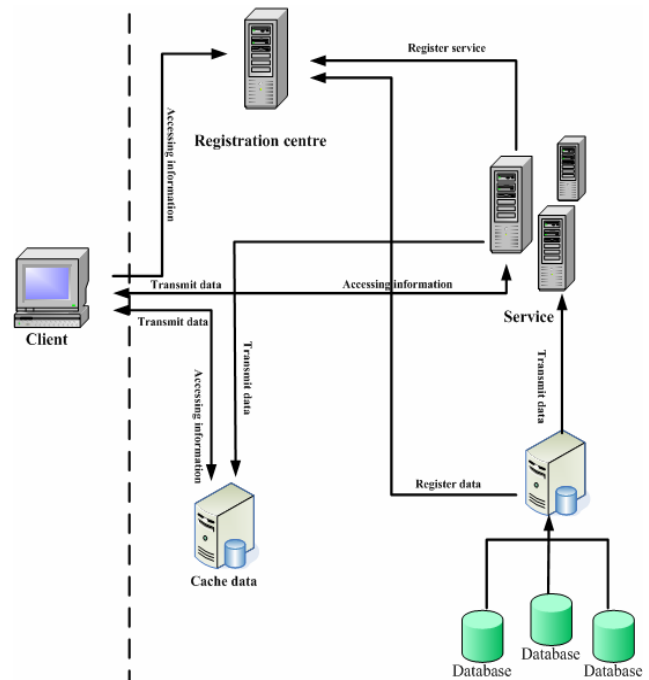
Register service

Accessing information

Registration centre

Transmit data

Accessing information

Client

Transmit data

Service

Transmit data

Accessing information

Transmit data

Register data

Cache data

Database

Database

Database